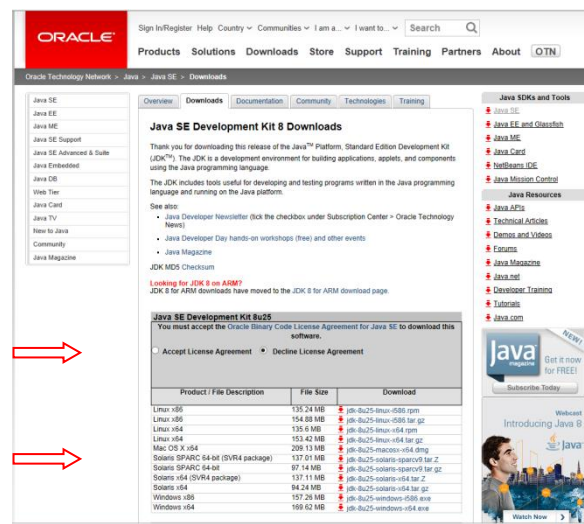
ORACLE

Sign In/Register Help Country Communities I am a... I want to... Search

Products Solutions Downloads Store Support Training Partners About OTN

Oracle Technology Network > Java > Java SE > Downloads

Java SE
Java EE
Java ME
Java SE Support
Java SE Advanced & Suite
Java Embedded
Java DB
Web Tier
Java Card
Java TV
New to Java
Community
Java Magazine

Overview Downloads Documentation Community Technologies Training

Java SE Development Kit 8 Downloads

Thank you for downloading this release of the Java™ Platform, Standard Edition Development Kit (JDK™). The JDK is a development environment for building applications, applets, and components using the Java programming language.

The JDK includes tools useful for developing and testing programs written in the Java programming language and running on the Java platform.

See also:
Java Developer Newsletter (tick the checkbox under Subscription Center > Oracle Technology News)
Java Developer Day hands-on workshops (free) and other events
Java Magazine

JDK MD5 Checksum

Looking for JDK 8 on ARM?
JDK 8 for ARM downloads have moved to the JDK 8 for ARM download page.

Java SE Development Kit 8u25
You must accept the Oracle Binary Code License Agreement for Java SE to download this software.

Accept License Agreement Decline License Agreement

| Product / File Description | File Size | Download |
|---|---|---|
| Linux x86 | 135.24 MB | jdk-8u25-linux-i586.rpm |
| Linux x86 | 154.88 MB | jdk-8u25-linux-i586.tar.gz |
| Linux x64 | 135.6 MB | jdk-8u25-linux-x64.rpm |
| Linux x64 | 153.42 MB | jdk-8u25-linux-x64.tar.gz |
| Mac OS X x64 | 209.13 MB | jdk-8u25-macosx-x64.dmg |
| Solaris SPARC 64-bit (SVR4 package) | 137.01 MB | jdk-8u25-solaris-sparcv9.tar.Z |
| Solaris SPARC 64-bit | 97.14 MB | jdk-8u25-solaris-sparcv9.tar.gz |
| Solaris x64 (SVR4 package) | 137.11 MB | jdk-8u25-solaris-x64.tar.Z |
| Solaris x64 | 94.24 MB | jdk-8u25-solaris-x64.tar.gz |
| Windows x86 | 157.26 MB | jdk-8u25-windows-i586.exe |
| Windows x64 | 169.62 MB | jdk-8u25-windows-x64.exe |

Java SDKs and Tools
Java SE
Java EE and Glassfish
Java ME
Java Card
NetBeans IDE
Java Mission Control

Java Resources
Java APIs
Technical Articles
Demos and Videos
Forums
Java Magazine
Java.net
Developer Training
Tutorials
Java.com

NEW!
Java magazine
Get it now for FREE!
Subscribe Today

Webcast
Introducing Java 8
Java
Watch Now